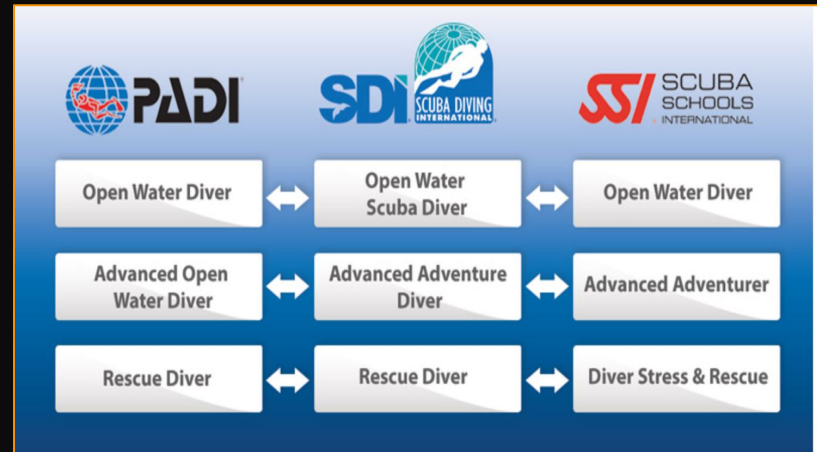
PADI

SDI SCUBA DIVING INTERNATIONAL

SSI SCUBA SCHOOLS INTERNATIONAL

| | | | | |
|---|---|---|---|---|
| Open Water Diver | ⟷ | Open Water Scuba Diver | ⟷ | Open Water Diver |
| Advanced Open Water Diver | ⟷ | Advanced Adventure Diver | ⟷ | Advanced Adventurer |
| Rescue Diver | ⟷ | Rescue Diver | ⟷ | Diver Stress & Rescue |